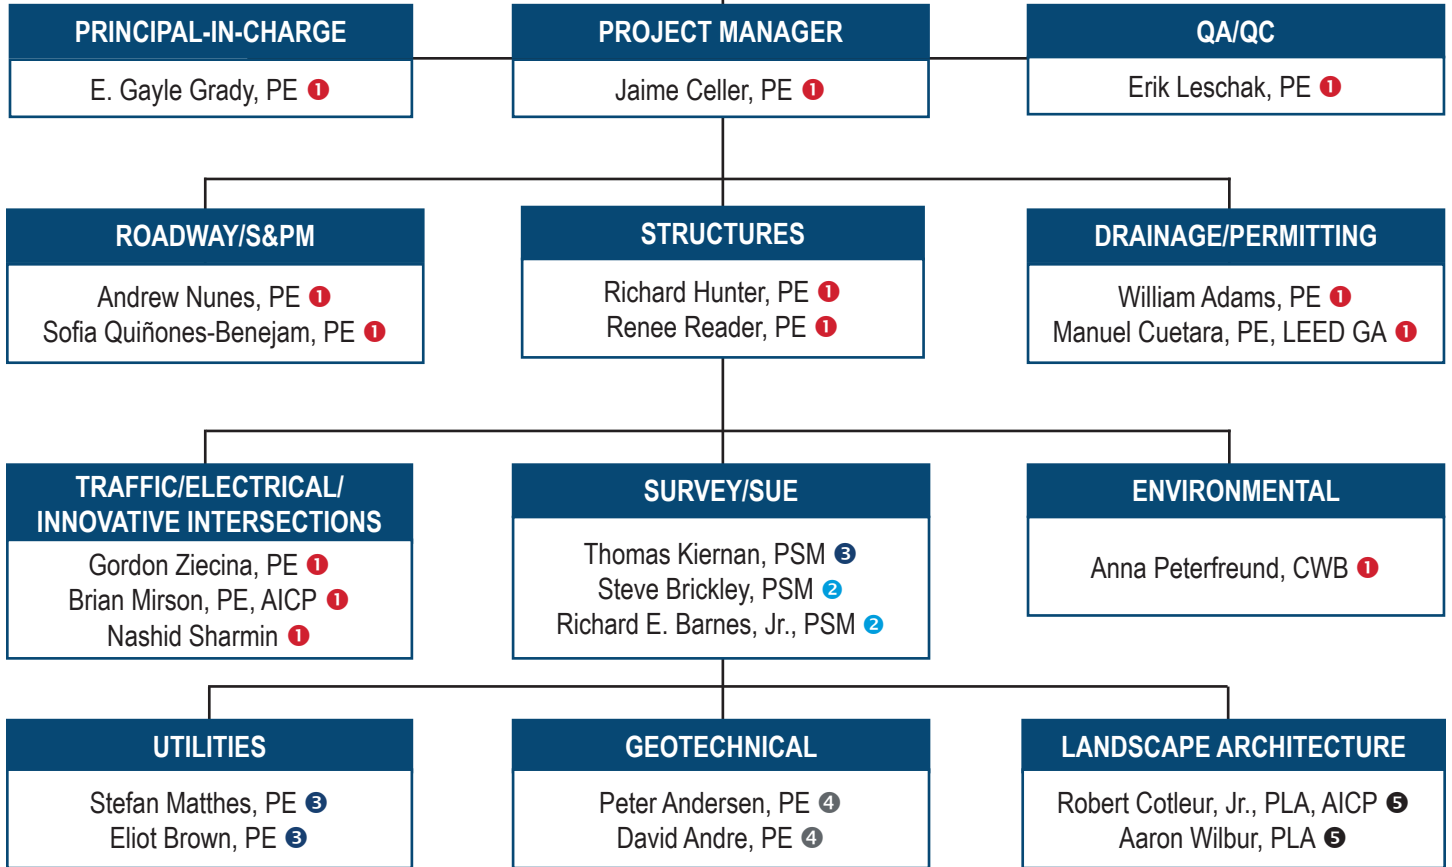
PRINCIPAL-IN-CHARGE
E. Gayle Grady, PE ❶

PROJECT MANAGER
Jaime Celler, PE ❶

QA/QC
Erik Leschak, PE ❶

ROADWAY/S&PM
Andrew Nunes, PE ❶
Sofia Quiñones-Benejam, PE ❶

STRUCTURES
Richard Hunter, PE ❶
Renee Reader, PE ❶

DRAINAGE/PERMITTING
William Adams, PE ❶
Manuel Cuetara, PE, LEED GA ❶

TRAFFIC/ELECTRICAL/ INNOVATIVE INTERSECTIONS
Gordon Ziecina, PE ❶
Brian Mirson, PE, AICP ❶
Nashid Sharmin ❶

SURVEY/SUE
Thomas Kiernan, PSM ❸
Steve Brickley, PSM ❷
Richard E. Barnes, Jr., PSM ❷

ENVIRONMENTAL
Anna Peterfreund, CWB ❶

UTILITIES
Stefan Matthes, PE ❸
Eliot Brown, PE ❸

GEOTECHNICAL
Peter Andersen, PE ❹
David Andre, PE ❹

LANDSCAPE ARCHITECTURE
Robert Cotleur, Jr., PLA, AICP ❺
Aaron Wilbur, PLA ❺